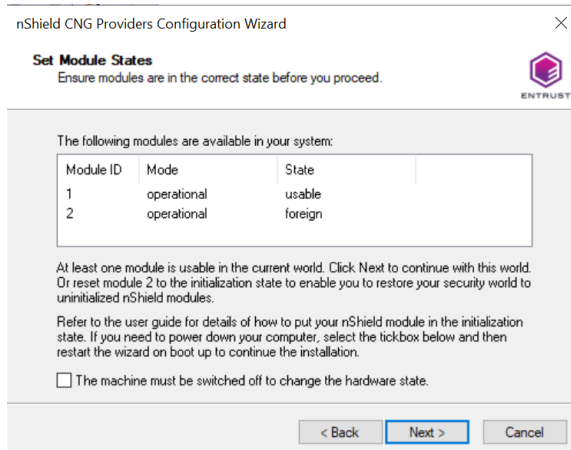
nShield CNG Providers Configuration Wizard

Set Module States
Ensure modules are in the correct state before you proceed.

ENTRUST

The following modules are available in your system:

| Module ID | Mode | State |
|---|---|---|
| 1 | operational | usable |
| 2 | operational | foreign |

At least one module is usable in the current world. Click Next to continue with this world. Or reset module 2 to the initialization state to enable you to restore your security world to uninitialized nShield modules.

Refer to the user guide for details of how to put your nShield module in the initialization state. If you need to power down your computer, select the tickbox below and then restart the wizard on boot up to continue the installation.

The machine must be switched off to change the hardware state.

< Back
Next >
Cancel